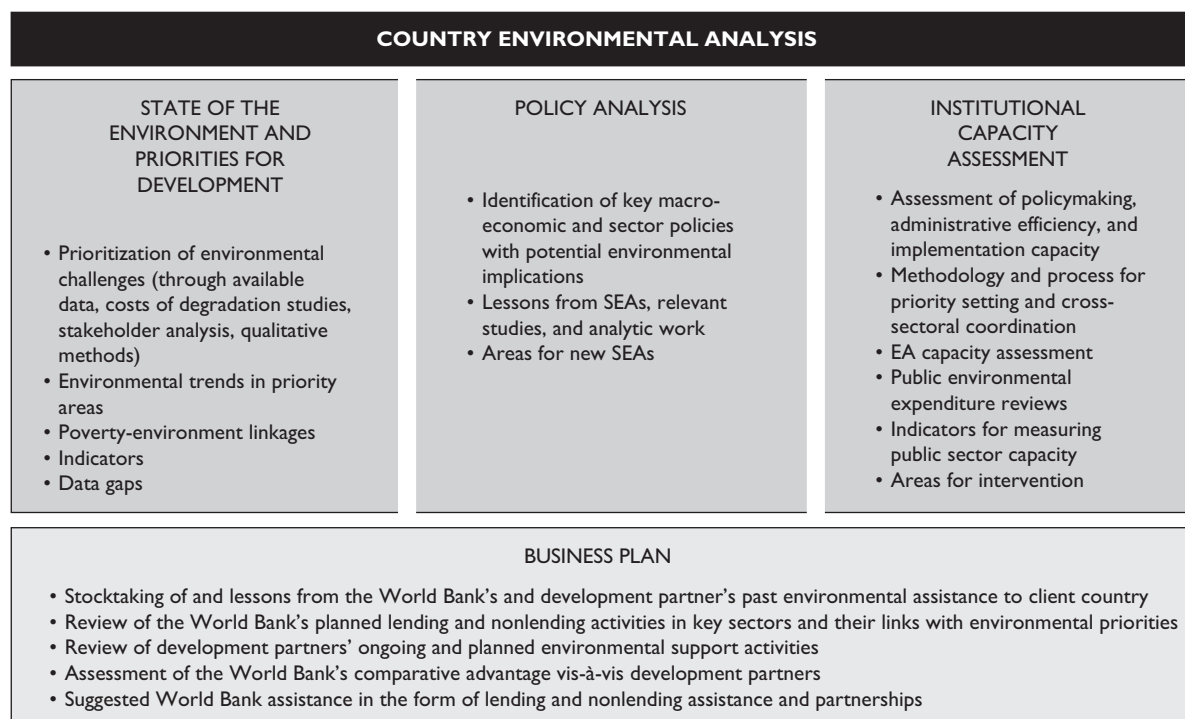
COUNTRY ENVIRONMENTAL ANALYSIS

STATE OF THE ENVIRONMENT AND PRIORITIES FOR DEVELOPMENT

• Prioritization of environmental challenges (through available data, costs of degradation studies, stakeholder analysis, qualitative methods)
• Environmental trends in priority areas
• Poverty-environment linkages
• Indicators
• Data gaps

POLICY ANALYSIS

• Identification of key macroeconomic and sector policies with potential environmental implications
• Lessons from SEAs, relevant studies, and analytic work
• Areas for new SEAs

INSTITUTIONAL CAPACITY ASSESSMENT

• Assessment of policymaking, administrative efficiency, and implementation capacity
• Methodology and process for priority setting and cross-sectoral coordination
• EA capacity assessment
• Public environmental expenditure reviews
• Indicators for measuring public sector capacity
• Areas for intervention

BUSINESS PLAN

• Stocktaking of and lessons from the World Bank's and development partner's past environmental assistance to client country
• Review of the World Bank's planned lending and nonlending activities in key sectors and their links with environmental priorities
• Review of development partners' ongoing and planned environmental support activities
• Assessment of the World Bank's comparative advantage vis-à-vis development partners
• Suggested World Bank assistance in the form of lending and nonlending assistance and partnerships